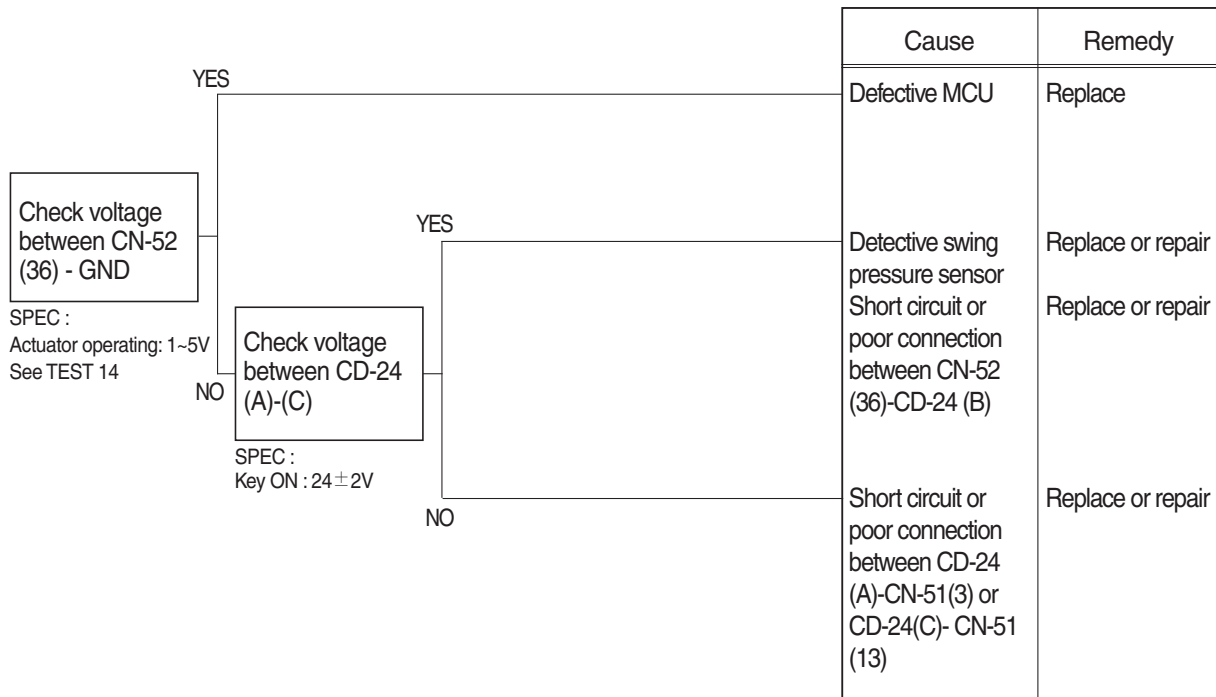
Check voltage between CN-52 (36) - GND

SPEC :
Actuator operating: 1~5V
See TEST 14

YES

NO

Check voltage between CD-24 (A)-(C)

SPEC :
Key ON : 24$\pm$2V

YES

NO

| Cause | Remedy |
|---|---|
| Defective MCU | Replace |
| Detective swing pressure sensor | Replace or repair |
| Short circuit or poor connection between CN-52 (36)-CD-24 (B) | Replace or repair |
| Short circuit or poor connection between CD-24 (A)-CN-51(3) or CD-24(C)- CN-51 (13) | Replace or repair |